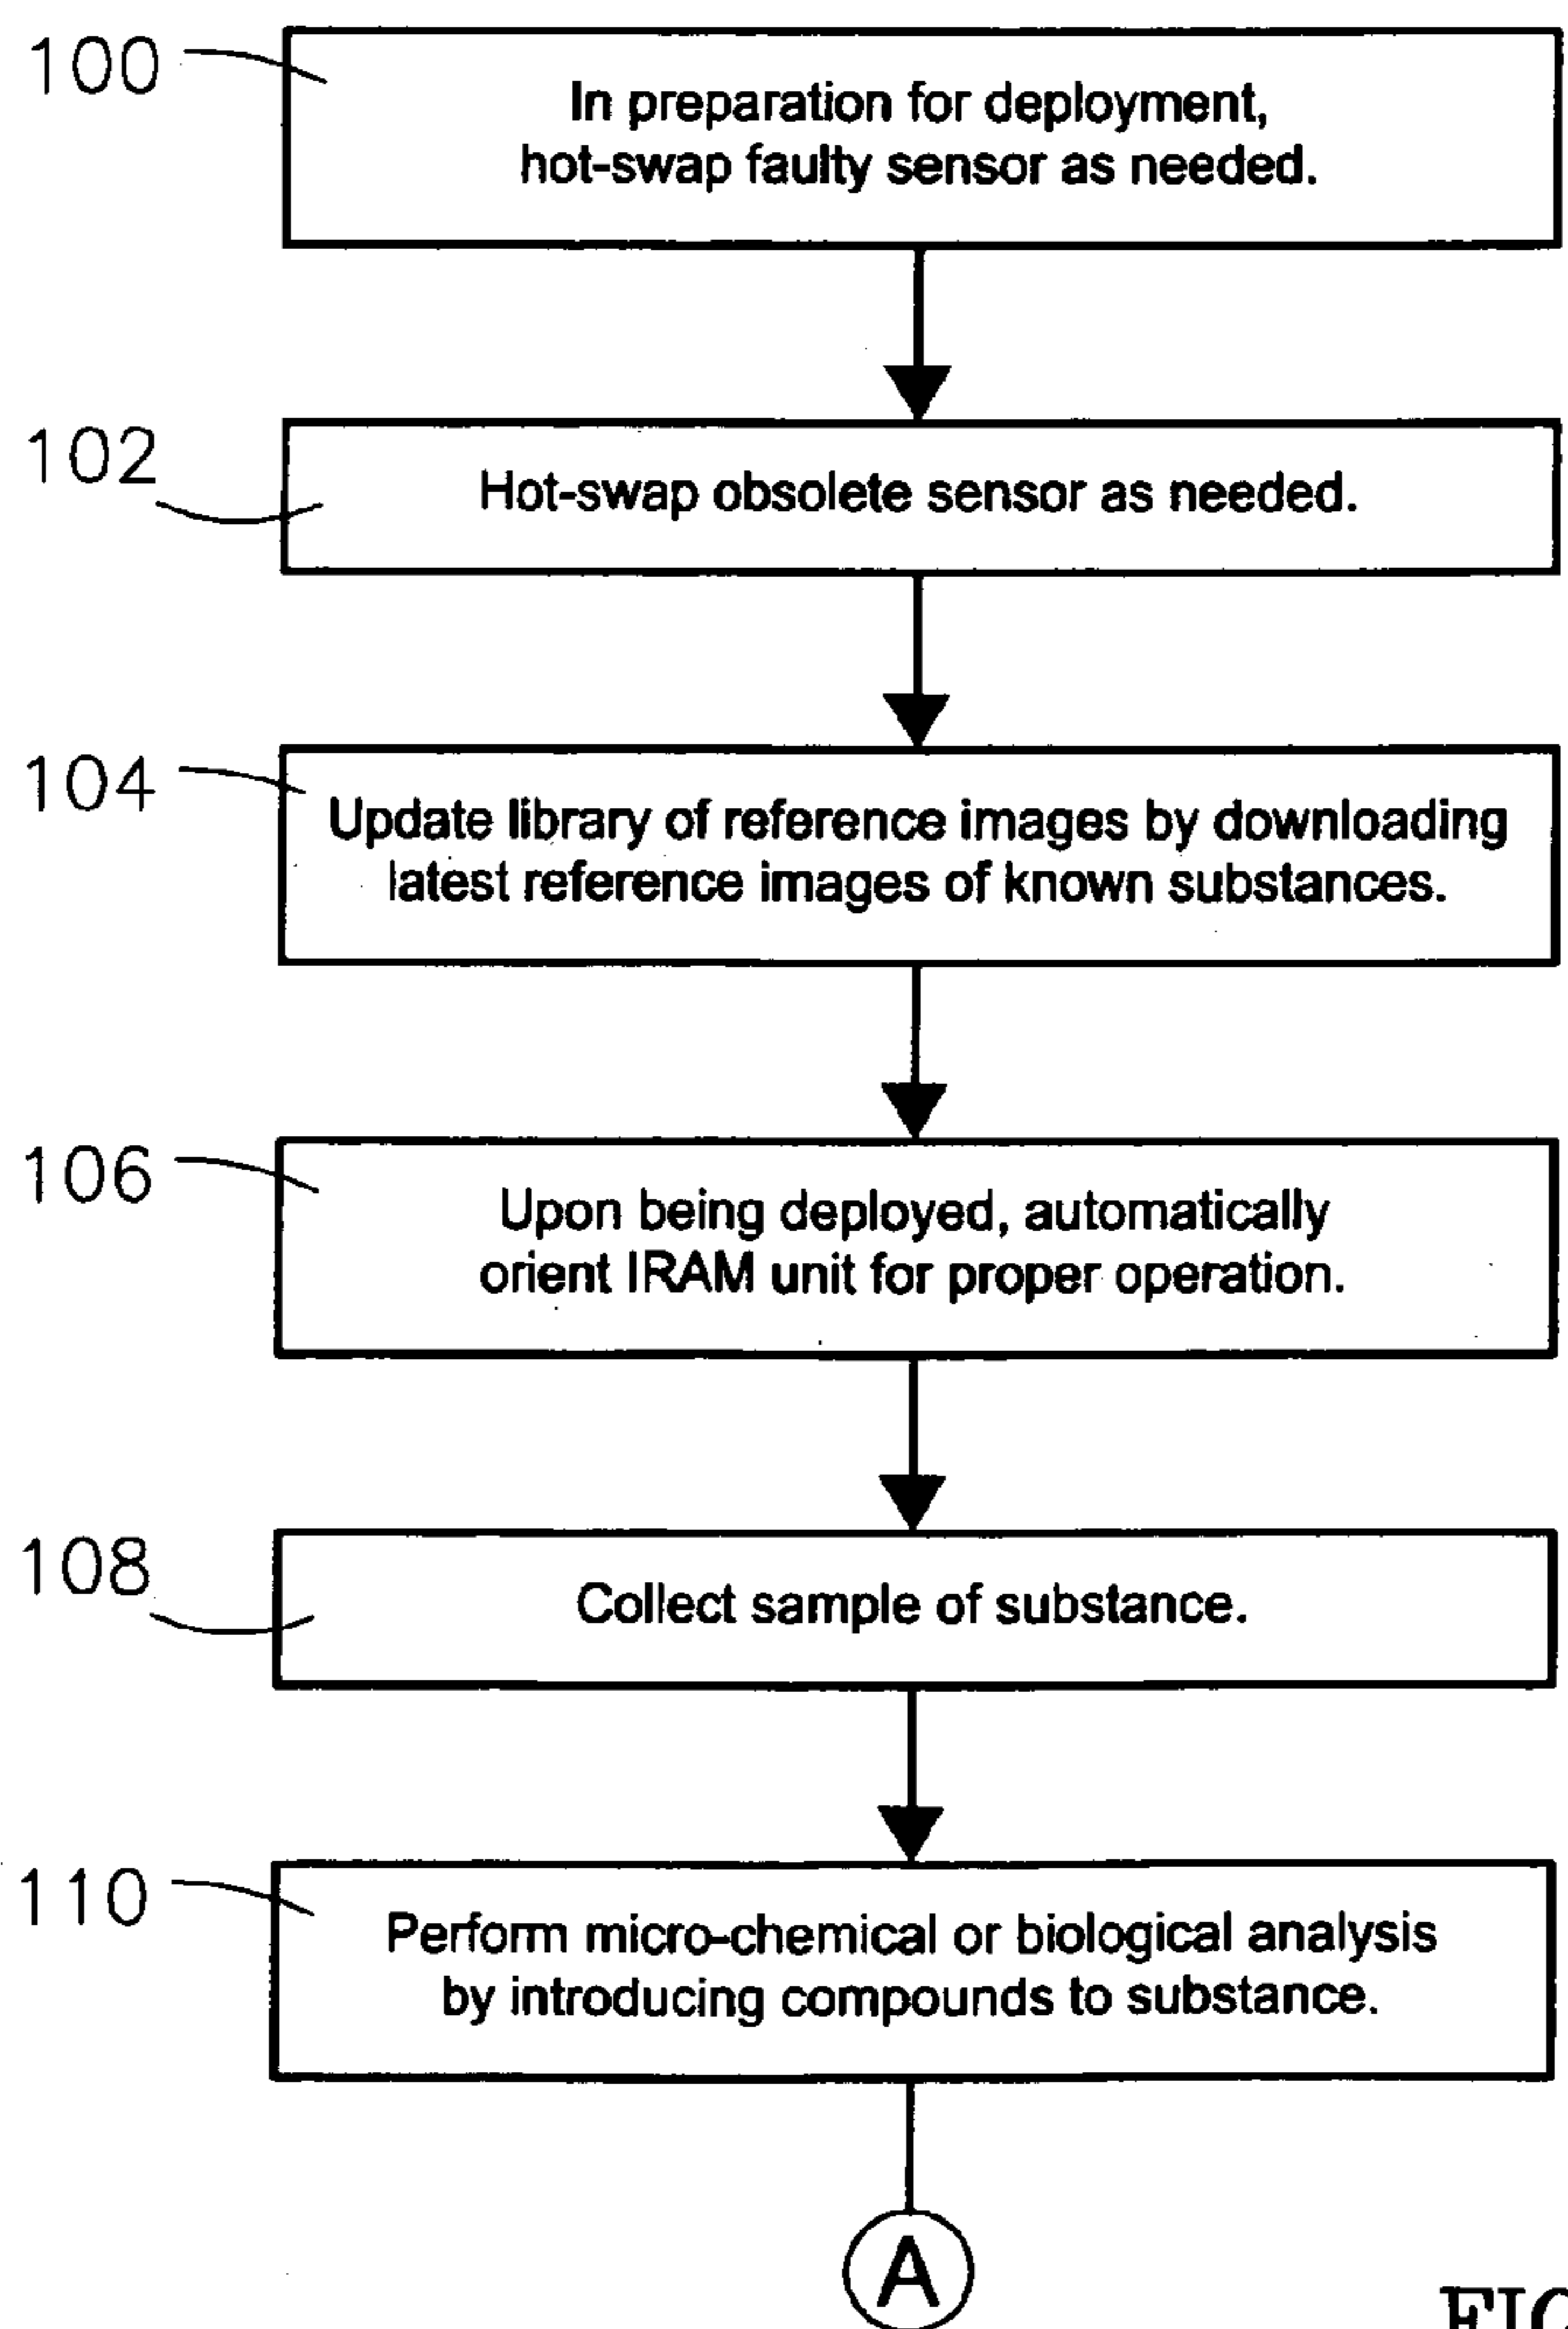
100

In preparation for deployment, hot-swap faulty sensor as needed.

102

Hot-swap obsolete sensor as needed.

104

Update library of reference images by downloading latest reference images of known substances.

106

Upon being deployed, automatically orient IRAM unit for proper operation.

108

Collect sample of substance.

110

Perform micro-chemical or biological analysis by introducing compounds to substance.

A

FI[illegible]